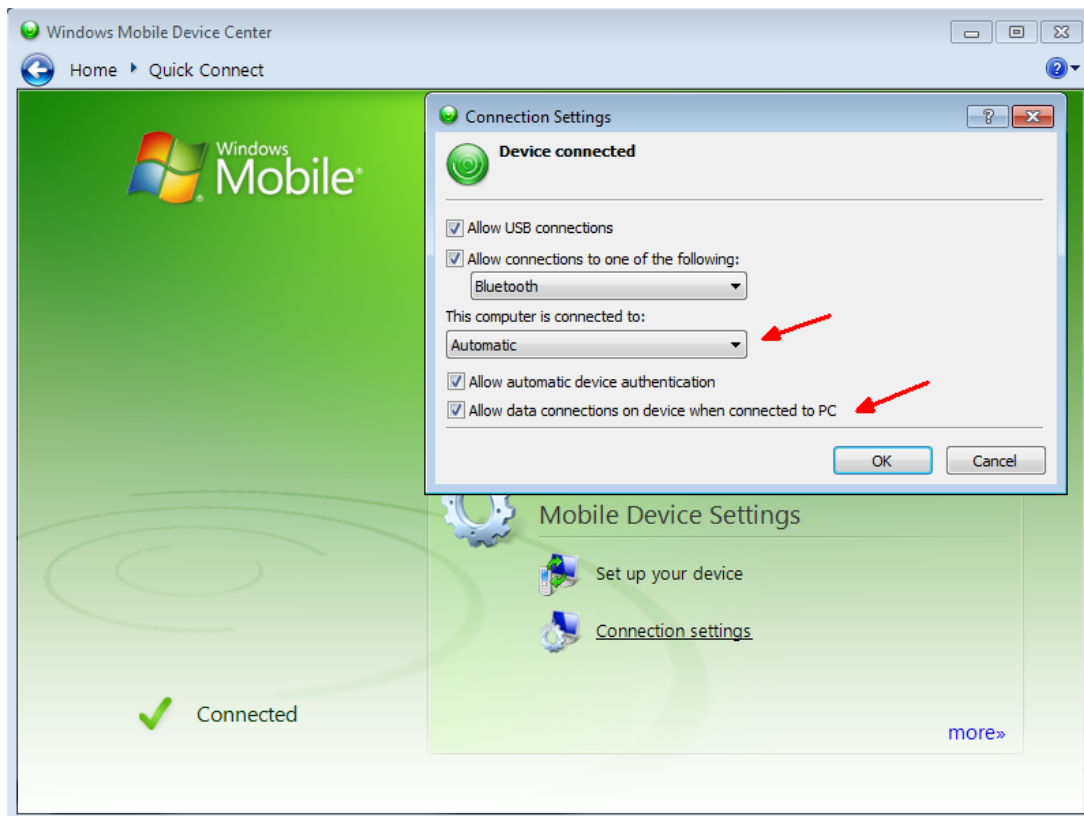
Windows Mobile Device Center

Home ▸ Quick Connect

Windows Mobile

Connection Settings

?

Device connected

Allow USB connections

Allow connections to one of the following:

Bluetooth

This computer is connected to:

Automatic

Allow automatic device authentication

Allow data connections on device when connected to PC

OK

Cancel

Mobile Device Settings

Set up your device

Connection settings

Connected

more»